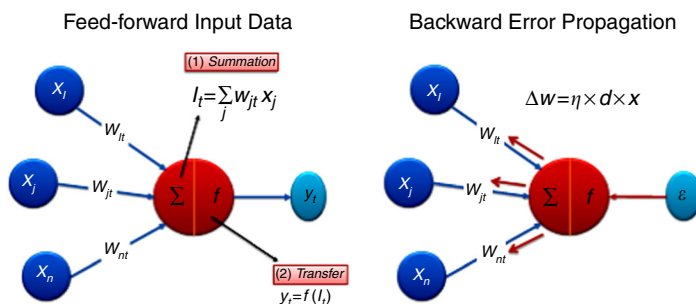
Feed-forward Input Data

Backward Error Propagation

(1) Summation

$I_t = \sum_j w_{jt} x_j$

$X_I$

$W_{It}$

$X_j$

$W_{jt}$

$\Sigma$

$f$

$y_t$

$W_{nt}$

$X_n$

(2) Transfer

$y_t = f(I_t)$

$\Delta w = \eta \times d \times x$

$X_I$

$W_{It}$

$X_j$

$W_{jt}$

$\Sigma$

$f$

$\varepsilon$

$W_{nt}$

$X_n$